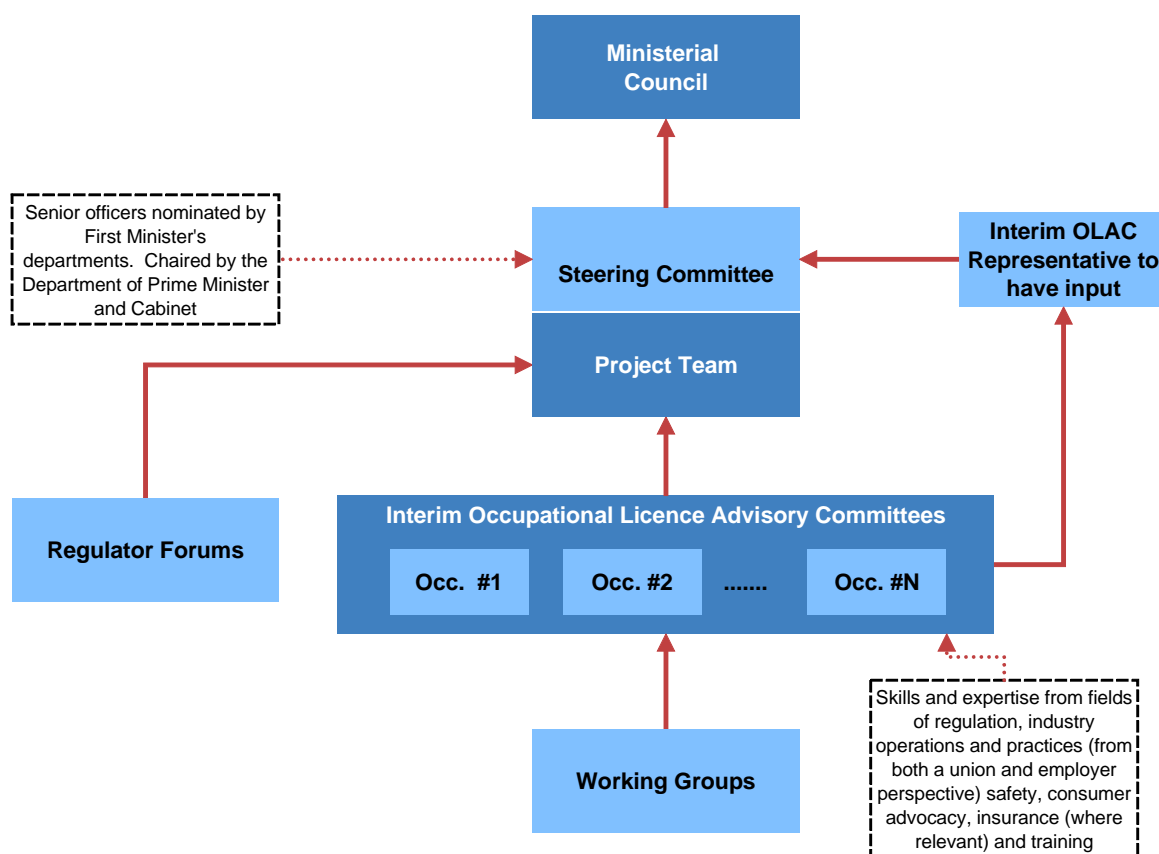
Ministerial Council

Senior officers nominated by First Minister's departments. Chaired by the Department of Prime Minister and Cabinet

Steering Committee

Interim OLAC Representative to have input

Project Team

Regulator Forums

Interim Occupational Licence Advisory Committees

Occ. #1

Occ. #2

.......

Occ. #N

Skills and expertise from fields of regulation, industry operations and practices (from both a union and employer perspective) safety, consumer advocacy, insurance (where relevant) and training

Working Groups